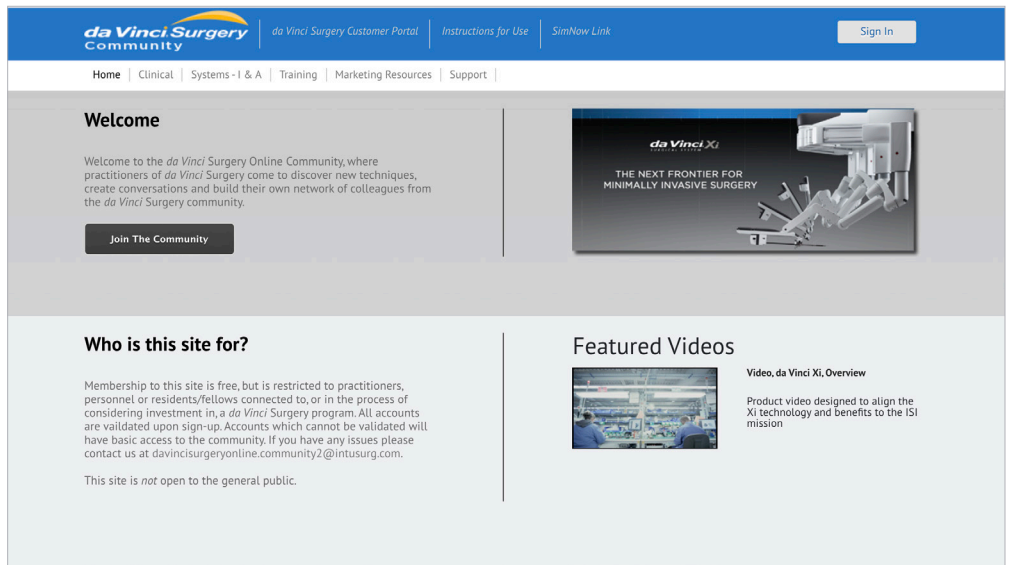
da Vinci Surgery Community | da Vinci Surgery Customer Portal | Instructions for Use | SimNow Link

Sign In

Home | Clinical | Systems - I & A | Training | Marketing Resources | Support |

Welcome

Welcome to the da Vinci Surgery Online Community, where practitioners of da Vinci Surgery come to discover new techniques, create conversations and build their own network of colleagues from the da Vinci Surgery community.

Join The Community

da Vinci Xi SURGICAL SYSTEM

THE NEXT FRONTIER FOR MINIMALLY INVASIVE SURGERY

Who is this site for?

Membership to this site is free, but is restricted to practitioners, personnel or residents/fellows connected to, or in the process of considering investment in, a da Vinci Surgery program. All accounts are validated upon sign-up. Accounts which cannot be validated will have basic access to the community. If you have any issues please contact us at davincisurgeryonline.community2@intusurg.com.

This site is not open to the general public.

Featured Videos

Video, da Vinci Xi, Overview

Product video designed to align the Xi technology and benefits to the ISI mission